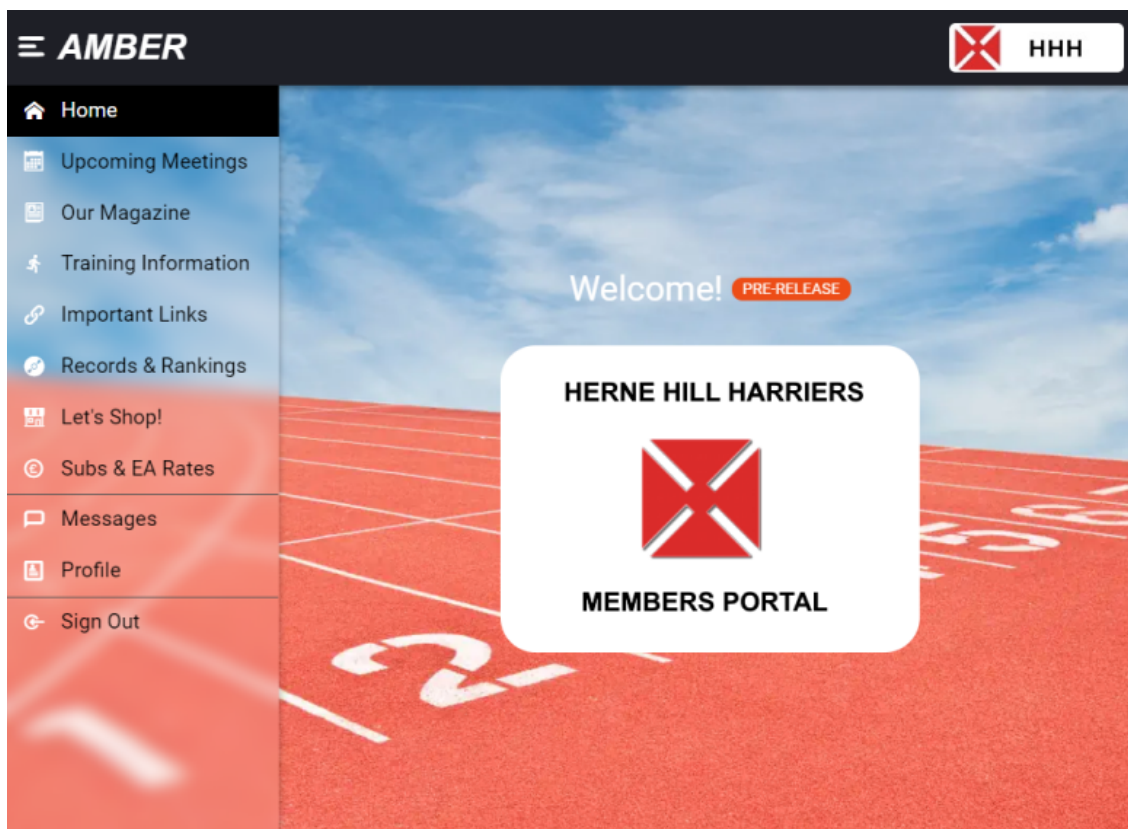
AMBER

HHH

Home
Upcoming Meetings
Our Magazine
Training Information
Important Links
Records & Rankings
Let's Shop!
Subs & EA Rates
Messages
Profile
Sign Out

Welcome! PRE-RELEASE

HERNE HILL HARRIERS

MEMBERS PORTAL